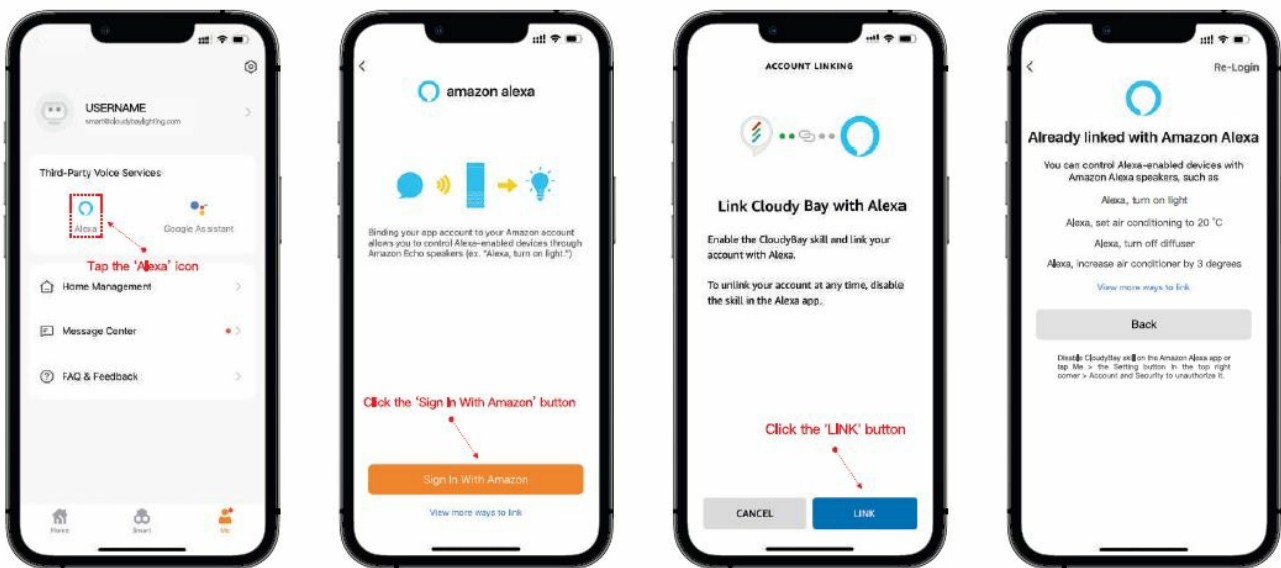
USERNAME
smart@cloudybaylighting.com

Third-Party Voice Services

Alexa

Google Assistant

Tap the 'Alexa' icon

Home Management

Message Center

FAQ & Feedback

Home

Smart

Me

amazon alexa

Binding your app account to your Amazon account allows you to control Alexa-enabled devices through Amazon Echo speakers (ex. "Alexa, turn on light.")

Click the 'Sign In With Amazon' button

Sign In With Amazon

View more ways to link

ACCOUNT LINKING

Link Cloudy Bay with Alexa

Enable the CloudyBay skill and link your account with Alexa.

To unlink your account at any time, disable the skill in the Alexa app.

Click the 'LINK' button

CANCEL

LINK

Re-Login

Already linked with Amazon Alexa

You can control Alexa-enabled devices with Amazon Alexa speakers, such as

Alexa, turn on light

Alexa, set air conditioning to 20 °C

Alexa, turn off diffuser

Alexa, increase air conditioner by 3 degrees

View more ways to link

Back

Disable CloudyBay skill on the Amazon Alexa app or tap Me > the Setting button in the top right corner > Account and Security to unauthorize it.